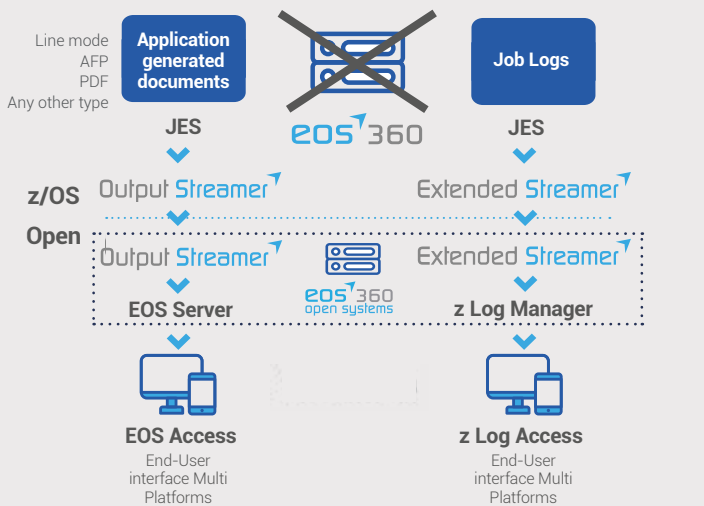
Line mode
AFP
PDF
Any other type

Application generated documents

JES

eos 360

Job Logs

JES

z/OS

Output Streamer

Extended Streamer

Open

Output Streamer

EOS Server

eos 360
open systems

Extended Streamer

z Log Manager

EOS Access
End-User interface Multi Platforms

z Log Access
End-User interface Multi Platforms